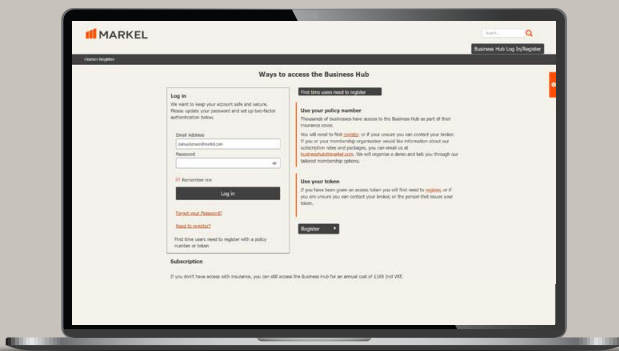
MARKEL

Search...

Business Hub Log In/Register

Home › Register

Ways to access the Business Hub

Log in

We want to keep your account safe and secure. Please update your password and set up two-factor authentication below.

Email Address

Password

Remember me

Log in

Forgot your Password?

Need to register?

First time users need to register with a policy number or token

First time users need to register

Use your policy number

Thousands of businesses have access to the Business Hub as part of their insurance cover.

You will need to first register, or if your unsure you can contact your broker. If you or your membership organisation would like information about our subscription rates and packages, you can email us at businesshub@markel.com. We will organise a demo and talk you through our tailored membership options.

Use your token

If you have been given an access token you will first need to register, or if you are unsure you can contact your broker, or the person that issues your token.

Register

Subscription

If you don't have access with insurance, you can still access the Business Hub for an annual cost of £189 2+d VAT.